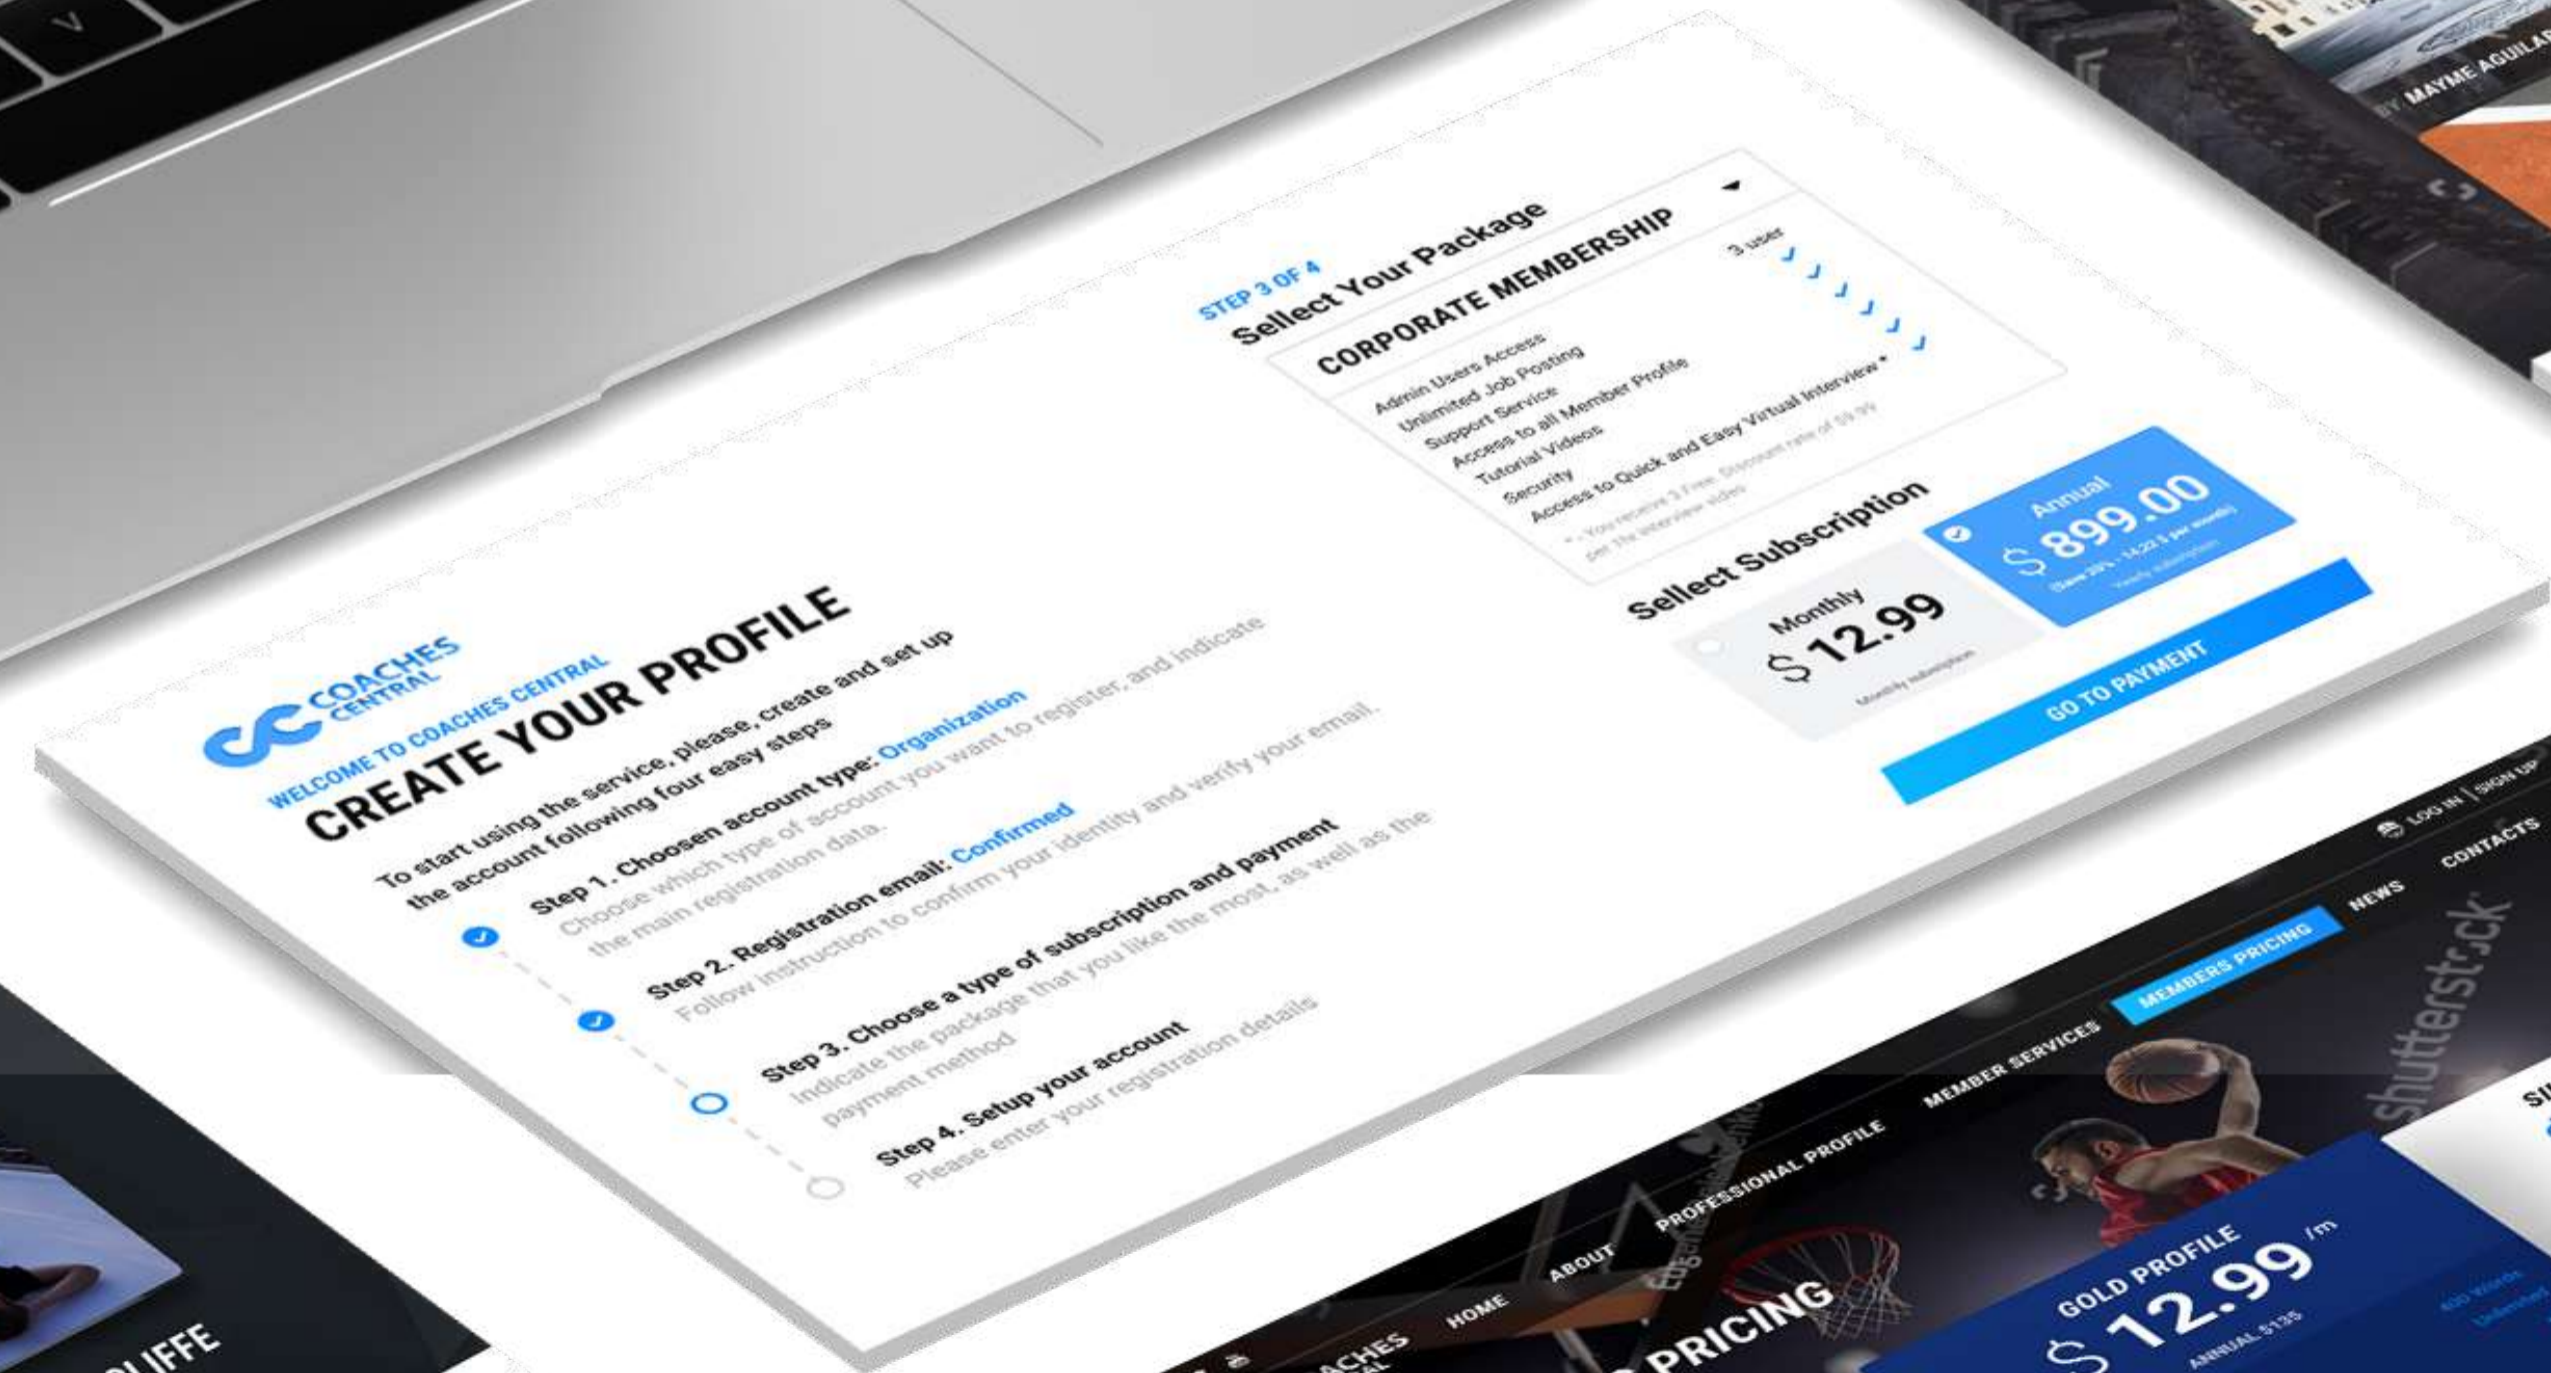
MAYME AGUILAR

COACHES CENTRAL
WELCOME TO COACHES CENTRAL
CREATE YOUR PROFILE

To start using the service, please, create and set up the account following four easy steps

Step 1. Choosen account type: Organization
Choose which type of account you want to register, and indicate the main registration data.

Step 2. Registration email: Confirmed
Follow instruction to confirm your identity and verify your email.

Step 3. Choose a type of subscription and payment
Indicate the package that you like the most, as well as the payment method

Step 4. Setup your account
Please enter your registration details

STEP 3 OF 4
Sellect Your Package

CORPORATE MEMBERSHIP
Admin Users Access 3 user
Unlimited Job Posting
Support Service
Access to all Member Profile
Tutorial Videos
Security
Access to Quick and Easy Virtual Interview *
* - You receive 3 Free. Discount rate of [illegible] per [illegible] interview video

Sellect Subscription
Monthly
$ 12.99
Monthly subscription

Annual
$ 899.00
(Save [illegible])
Yearly subscription

GO TO PAYMENT

LOG IN | SIGN UP
CONTACTS
NEWS
MEMBERS PRICING
MEMBER SERVICES
PROFESSIONAL PROFILE
ABOUT
HOME
COACHES
PRICING
GOLD PROFILE
$ 12.99 /m
ANNUAL $135
shutterstock
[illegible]LIFFE
SI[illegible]